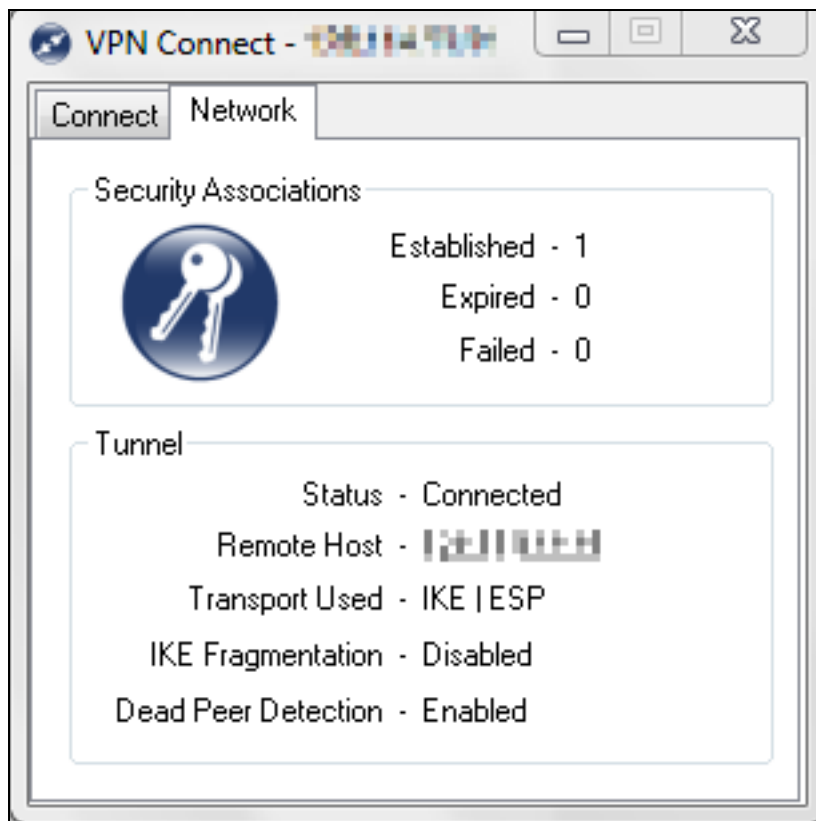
VPN Connect - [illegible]

Connect Network

Security Associations

Established - 1
Expired - 0
Failed - 0

Tunnel

Status - Connected
Remote Host - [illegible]
Transport Used - IKE | ESP
IKE Fragmentation - Disabled
Dead Peer Detection - Enabled